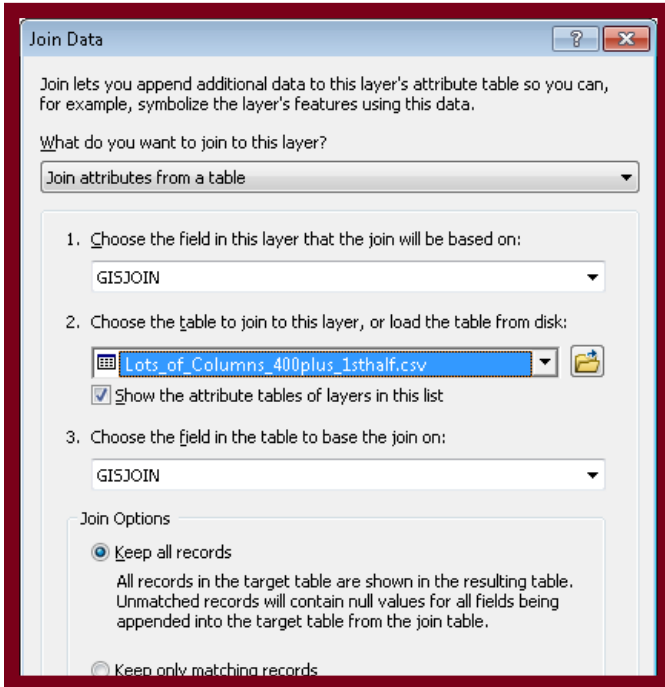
Join Data

?

Join lets you append additional data to this layer's attribute table so you can, for example, symbolize the layer's features using this data.

What do you want to join to this layer?

Join attributes from a table

1. Choose the field in this layer that the join will be based on:

GISJOIN

2. Choose the table to join to this layer, or load the table from disk:

Lots_of_Columns_400plus_1sthalf.csv

Show the attribute tables of layers in this list

3. Choose the field in the table to base the join on:

GISJOIN

Join Options

Keep all records

All records in the target table are shown in the resulting table. Unmatched records will contain null values for all fields being appended into the target table from the join table.

Keep only matching records